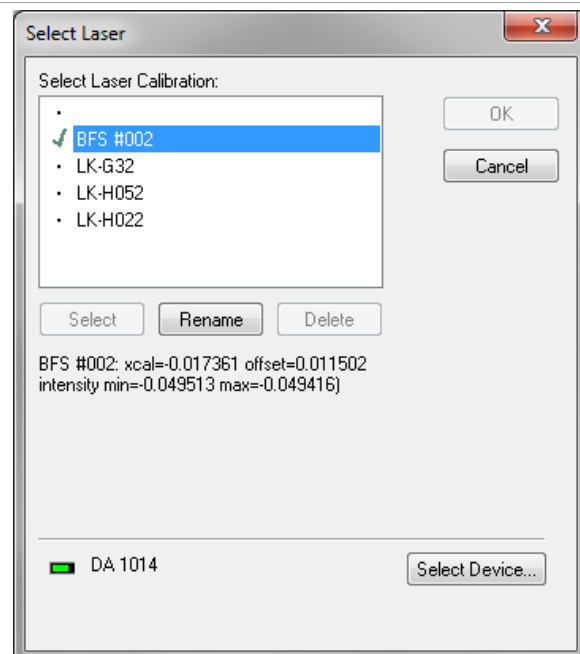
Select Laser

Select Laser Calibration:

·
✓ BFS #002
· LK-G32
· LK-H052
· LK-H022

OK

Cancel

Select

Rename

Delete

BFS #002: xcal=-0.017361 offset=0.011502 intensity min=-0.049513 max=-0.049416)

DA 1014

Select Device...